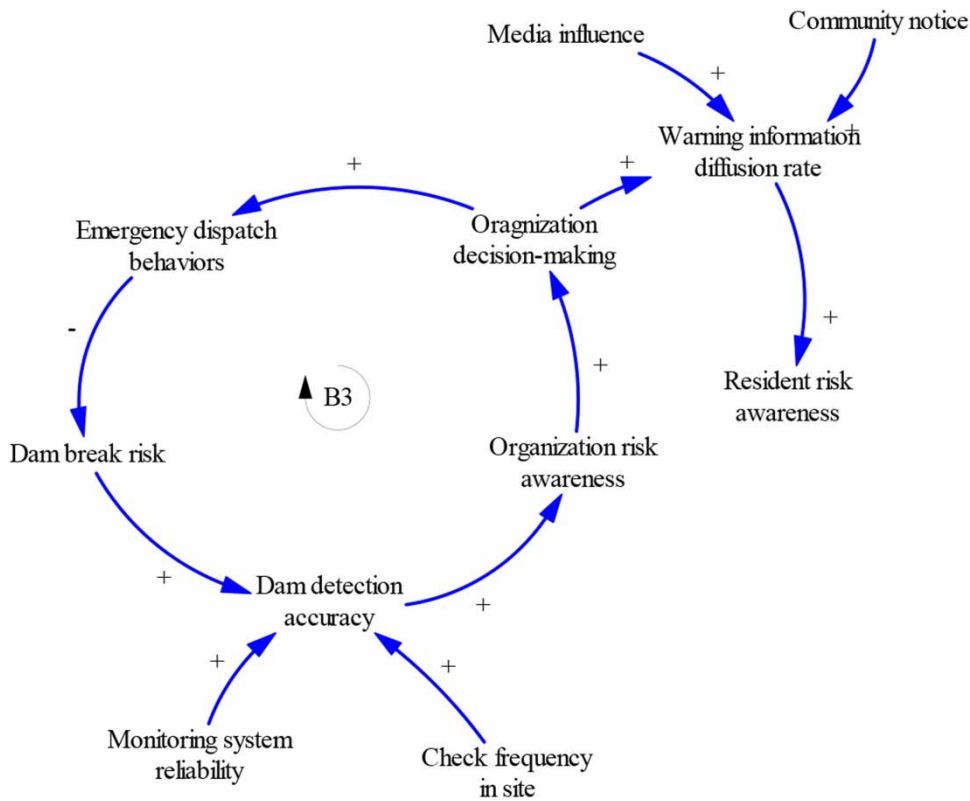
Media influence

Community notice

+

Warning information diffusion rate

+

+

+

Emergency dispatch behaviors

Oragnization decision-making

-

+

+

Resident risk awareness

B3

Dam break risk

Organization risk awareness

+

Dam detection accuracy

+

+

+

Monitoring system reliability

Check frequency in site